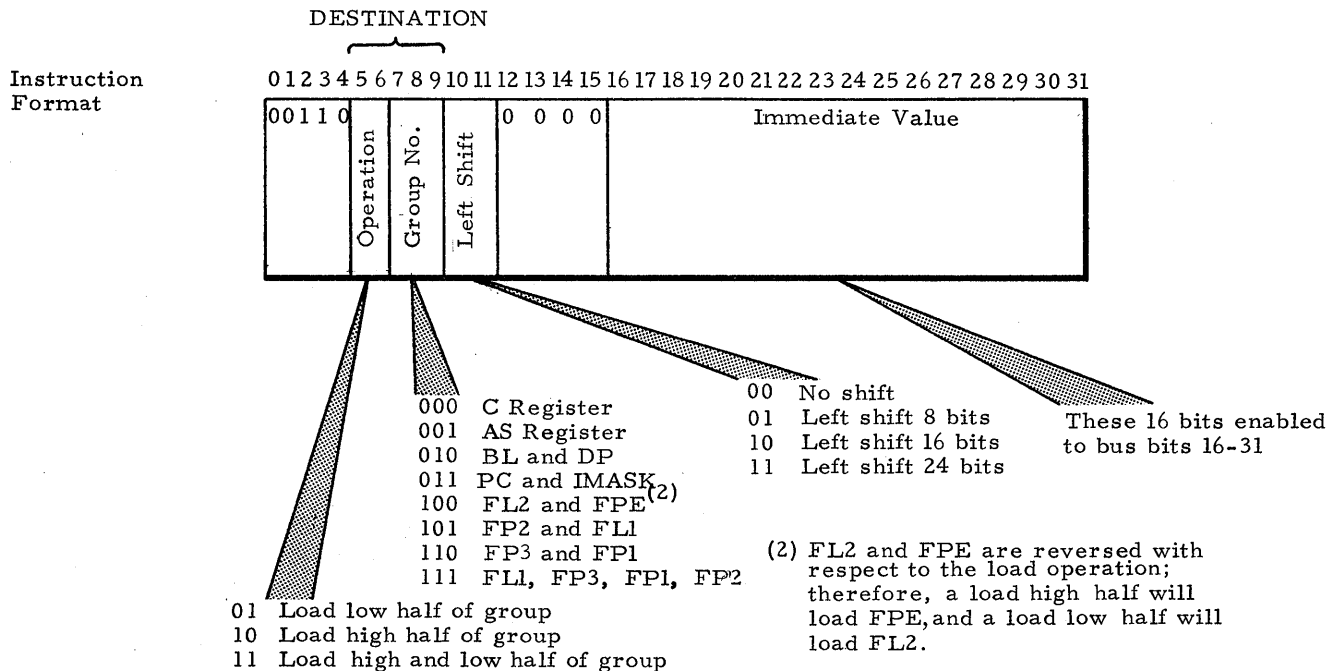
DESTINATION

Instruction Format

0 1 2 3 4 5 6 7 8 9 10 11 12 13 14 15 16 17 18 19 20 21 22 23 24 25 26 27 28 29 30 31

00110 | Operation | Group No. | Left Shift | 0 0 0 0 | Immediate Value

000 C Register
001 AS Register
010 BL and DP
011 PC and IMASK
100 FL2 and FPE$^{(2)}$
101 FP2 and FL1
110 FP3 and FP1
111 FL1, FP3, FP1, FP2

00 No shift
01 Left shift 8 bits
10 Left shift 16 bits
11 Left shift 24 bits

These 16 bits enabled to bus bits 16-31

(2) FL2 and FPE are reversed with respect to the load operation; therefore, a load high half will load FPE, and a load low half will load FL2.

01 Load low half of group
10 Load high half of group
11 Load high and low half of group